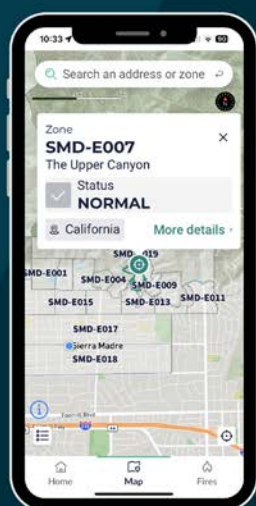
10:33

Search an address or zone

Zone
SMD-E007
The Upper Canyon

×

Status
NORMAL

California

More details

SMD-E019
SMD-E001
SMD-E004
SMD-E009
SMD-E015
SMD-E013
SMD-E011
SMD-E017
Sierra Madre
SMD-E018

Home
Map
Fires